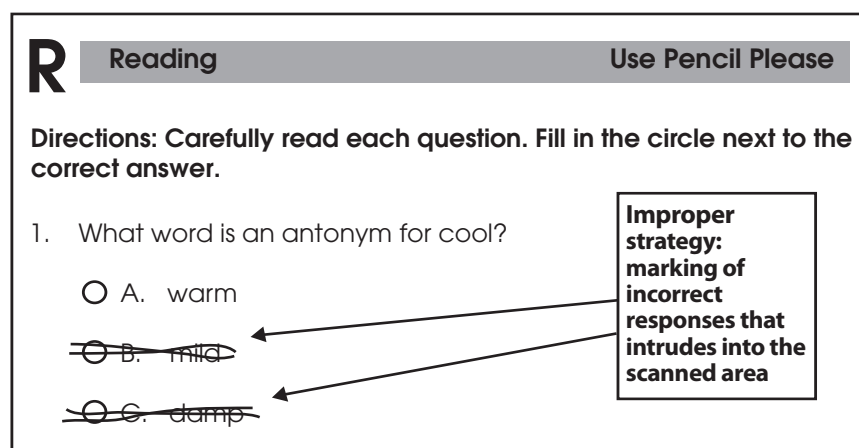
R Reading Use Pencil Please

Directions: Carefully read each question. Fill in the circle next to the correct answer.

1. What word is an antonym for cool?

A. warm

B. mild

C. damp

Improper strategy: marking of incorrect responses that intrudes into the scanned area